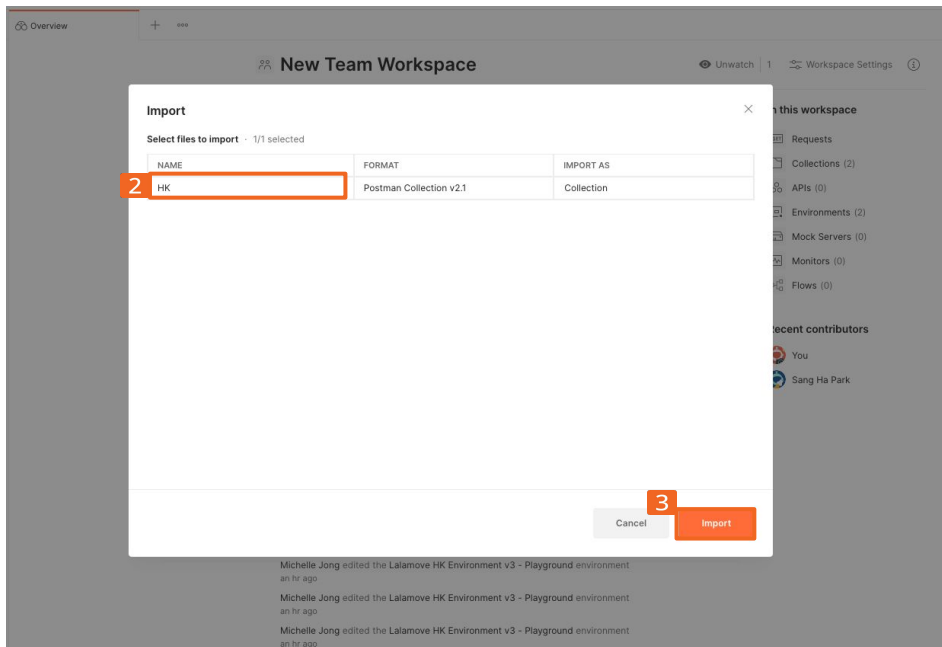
Overview

New Team Workspace

Unwatch 1 Workspace Settings

Import

Select files to import · 1/1 selected

| NAME | FORMAT | IMPORT AS |
|---|---|---|
| HK | Postman Collection v2.1 | Collection |

2

3

Cancel

Import

n this workspace

Requests

Collections (2)

APIs (0)

Environments (2)

Mock Servers (0)

Monitors (0)

Flows (0)

ecent contributors

You

Sang Ha Park

Michelle Jong edited the Lalamove HK Environment v3 - Playground environment
an hr ago

Michelle Jong edited the Lalamove HK Environment v3 - Playground environment
an hr ago

Michelle Jong edited the Lalamove HK Environment v3 - Playground environment
an hr ago